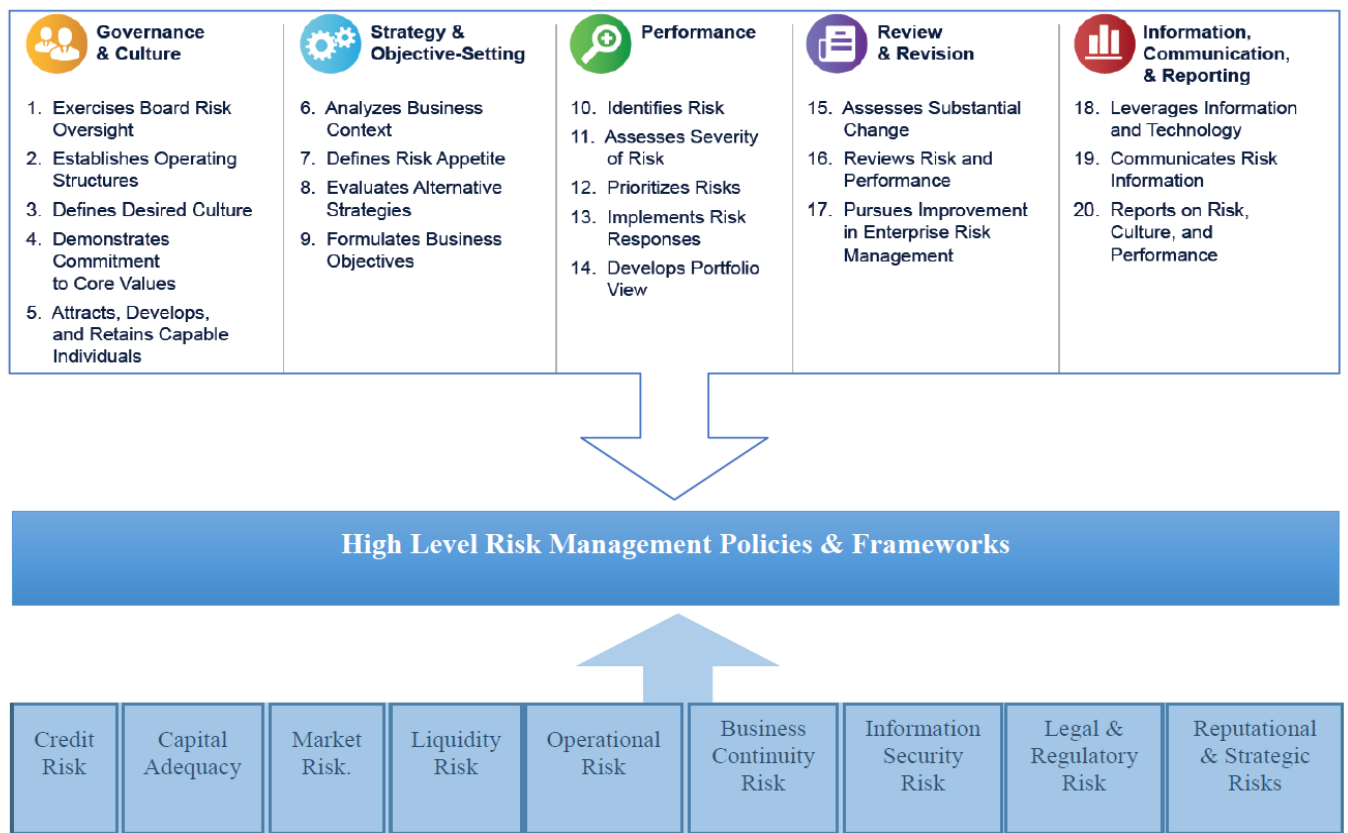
Governance & Culture

1. Exercises Board Risk Oversight
2. Establishes Operating Structures
3. Defines Desired Culture
4. Demonstrates Commitment to Core Values
5. Attracts, Develops, and Retains Capable Individuals

Strategy & Objective-Setting

6. Analyzes Business Context
7. Defines Risk Appetite
8. Evaluates Alternative Strategies
9. Formulates Business Objectives

Performance

10. Identifies Risk
11. Assesses Severity of Risk
12. Prioritizes Risks
13. Implements Risk Responses
14. Develops Portfolio View

Review & Revision

15. Assesses Substantial Change
16. Reviews Risk and Performance
17. Pursues Improvement in Enterprise Risk Management

Information, Communication, & Reporting

18. Leverages Information and Technology
19. Communicates Risk Information
20. Reports on Risk, Culture, and Performance

High Level Risk Management Policies & Frameworks

| Credit Risk | Capital Adequacy | Market Risk. | Liquidity Risk | Operational Risk | Business Continuity Risk | Information Security Risk | Legal & Regulatory Risk | Reputational & Strategic Risks |